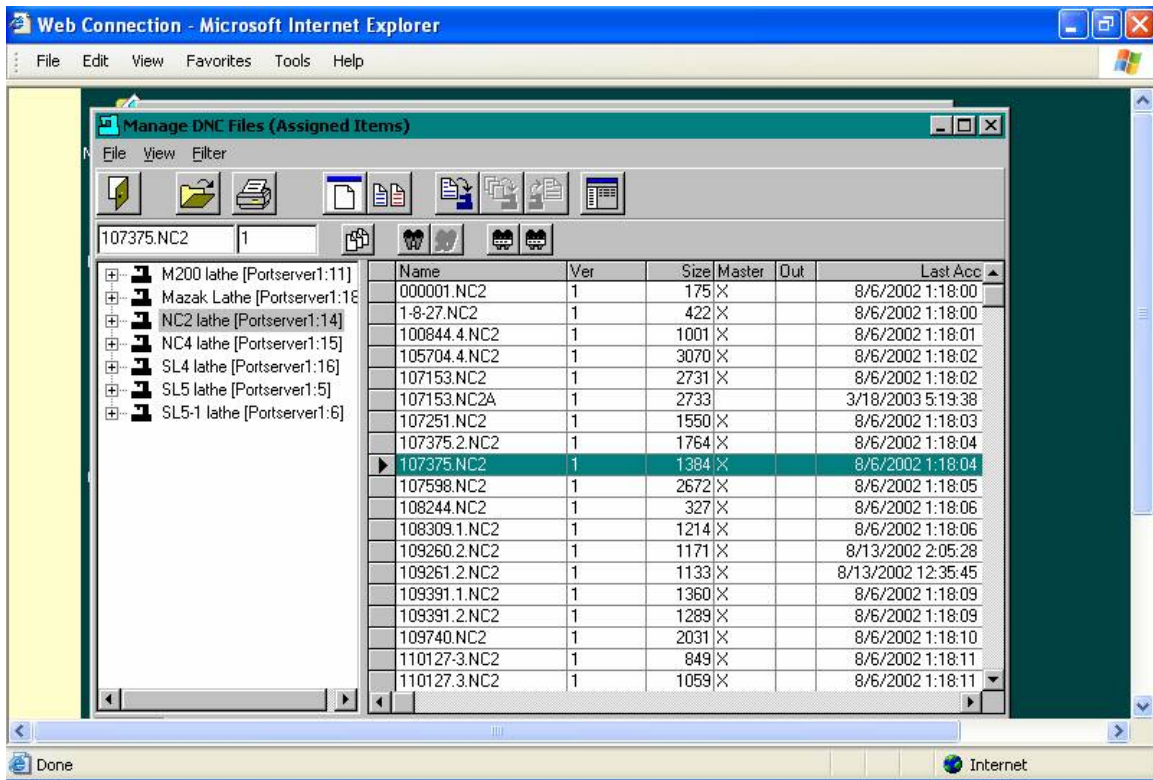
Web Connection - Microsoft Internet Explorer

File Edit View Favorites Tools Help

Manage DNC Files (Assigned Items)

File View Filter

107375.NC2 1

M200 lathe [Portserver1:11]
Mazak Lathe [Portserver1:18
NC2 lathe [Portserver1:14]
NC4 lathe [Portserver1:15]
SL4 lathe [Portserver1:16]
SL5 lathe [Portserver1:5]
SL5-1 lathe [Portserver1:6]

| Name | Ver | Size | Master | Out | Last Acc |
|---|---|---|---|---|---|
| 000001.NC2 | 1 | 175 | X | | 8/6/2002 1:18:00 |
| 1-8-27.NC2 | 1 | 422 | X | | 8/6/2002 1:18:00 |
| 100844.4.NC2 | 1 | 1001 | X | | 8/6/2002 1:18:01 |
| 105704.4.NC2 | 1 | 3070 | X | | 8/6/2002 1:18:02 |
| 107153.NC2 | 1 | 2731 | X | | 8/6/2002 1:18:02 |
| 107153.NC2A | 1 | 2733 | | | 3/18/2003 5:19:38 |
| 107251.NC2 | 1 | 1550 | X | | 8/6/2002 1:18:03 |
| 107375.2.NC2 | 1 | 1764 | X | | 8/6/2002 1:18:04 |
| 107375.NC2 | 1 | 1384 | X | | 8/6/2002 1:18:04 |
| 107598.NC2 | 1 | 2672 | X | | 8/6/2002 1:18:05 |
| 108244.NC2 | 1 | 327 | X | | 8/6/2002 1:18:06 |
| 108309.1.NC2 | 1 | 1214 | X | | 8/6/2002 1:18:06 |
| 109260.2.NC2 | 1 | 1171 | X | | 8/13/2002 2:05:28 |
| 109261.2.NC2 | 1 | 1133 | X | | 8/13/2002 12:35:45 |
| 109391.1.NC2 | 1 | 1360 | X | | 8/6/2002 1:18:09 |
| 109391.2.NC2 | 1 | 1289 | X | | 8/6/2002 1:18:09 |
| 109740.NC2 | 1 | 2031 | X | | 8/6/2002 1:18:10 |
| 110127-3.NC2 | 1 | 849 | X | | 8/6/2002 1:18:11 |
| 110127.3.NC2 | 1 | 1059 | X | | 8/6/2002 1:18:11 |

Done

Internet